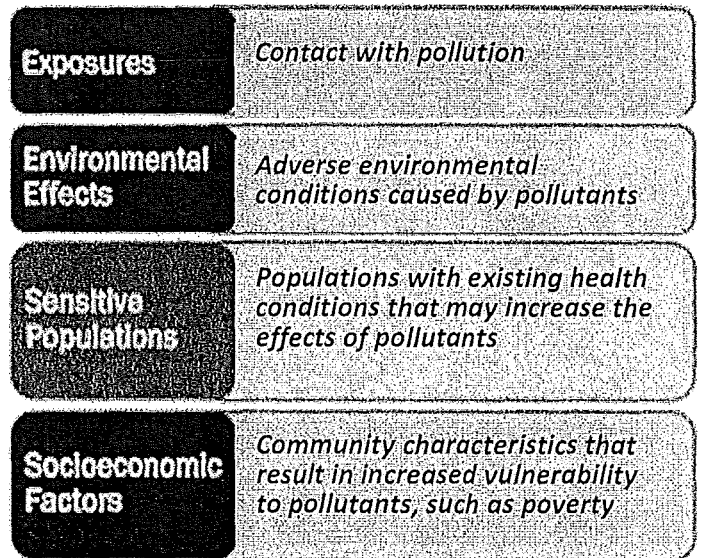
Exposures

Contact with pollution

Environmental Effects

Adverse environmental conditions caused by pollutants

Sensitive Populations

Populations with existing health conditions that may increase the effects of pollutants

Socioeconomic Factors

Community characteristics that result in increased vulnerability to pollutants, such as poverty